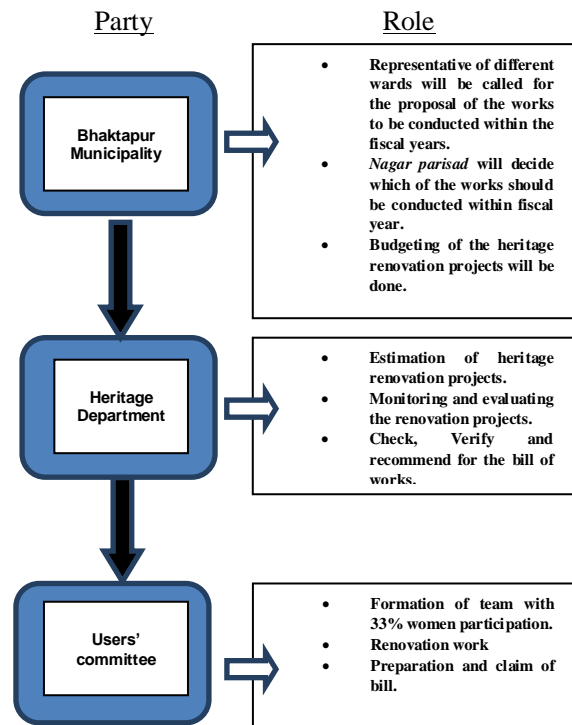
Party

Role

Bhaktapur Municipality

- Representative of different wards will be called for the proposal of the works to be conducted within the fiscal years.
- *Nagar parisad* will decide which of the works should be conducted within fiscal year.
- Budgeting of the heritage renovation projects will be done.

Heritage Department

- Estimation of heritage renovation projects.
- Monitoring and evaluating the renovation projects.
- Check, Verify and recommend for the bill of works.

Users' committee

- Formation of team with 33% women participation.
- Renovation work
- Preparation and claim of bill.